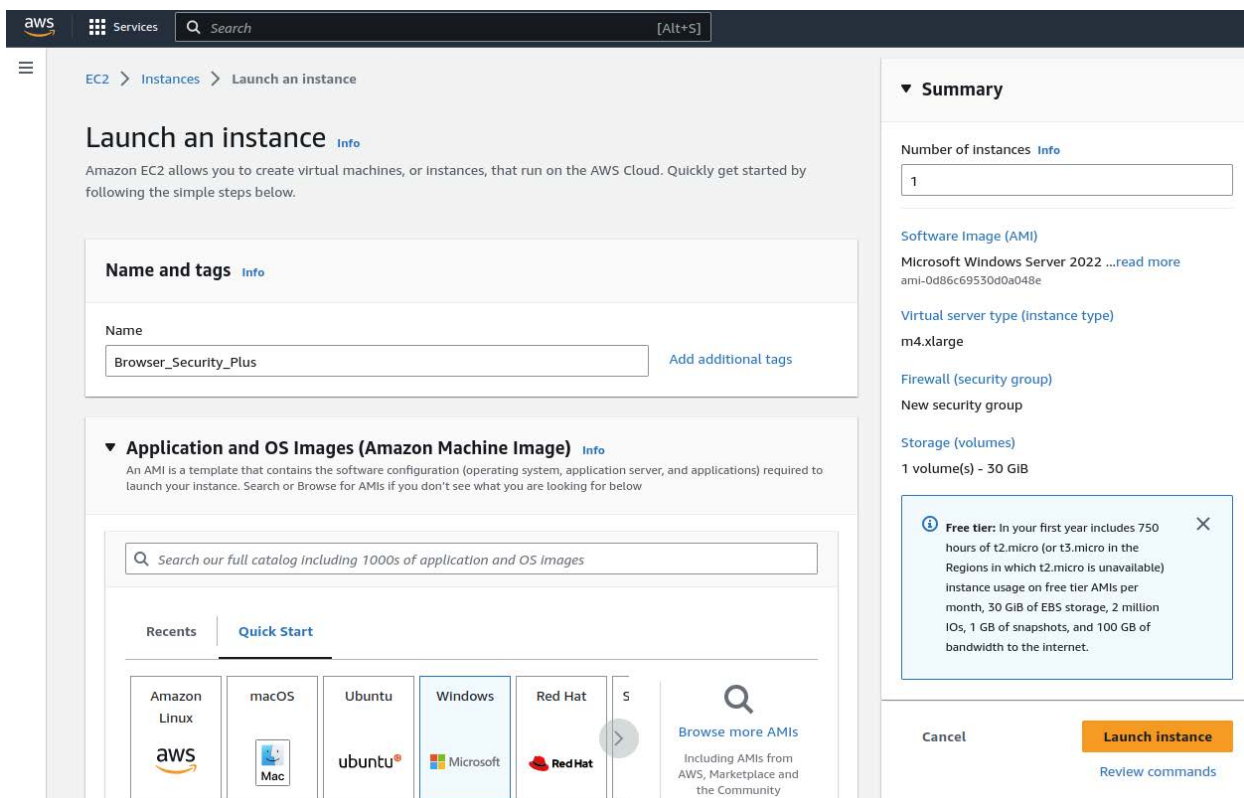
aws Services Search [Alt+S]

EC2 > Instances > Launch an instance

Launch an instance Info

Amazon EC2 allows you to create virtual machines, or instances, that run on the AWS Cloud. Quickly get started by following the simple steps below.

Name and tags Info

Name

Browser_Security_Plus

Add additional tags

▼ Application and OS Images (Amazon Machine Image) Info

An AMI is a template that contains the software configuration (operating system, application server, and applications) required to launch your instance. Search or Browse for AMIs if you don't see what you are looking for below

Search our full catalog including 1000s of application and OS images

Recents Quick Start

Amazon Linux

aws

macOS

Mac

Ubuntu

ubuntu

Windows

Microsoft

Red Hat

Red Hat

S

Browse more AMIs

Including AMIs from AWS, Marketplace and the Community

▼ Summary

Number of instances Info

1

Software Image (AMI)

Microsoft Windows Server 2022 ...read more

ami-0d86c69530d0a048e

Virtual server type (instance type)

m4.xlarge

Firewall (security group)

New security group

Storage (volumes)

1 volume(s) - 30 GiB

Free tier: In your first year includes 750 hours of t2.micro (or t3.micro in the Regions in which t2.micro is unavailable) instance usage on free tier AMIs per month, 30 GiB of EBS storage, 2 million IOs, 1 GB of snapshots, and 100 GB of bandwidth to the internet.

Cancel

Launch instance

Review commands